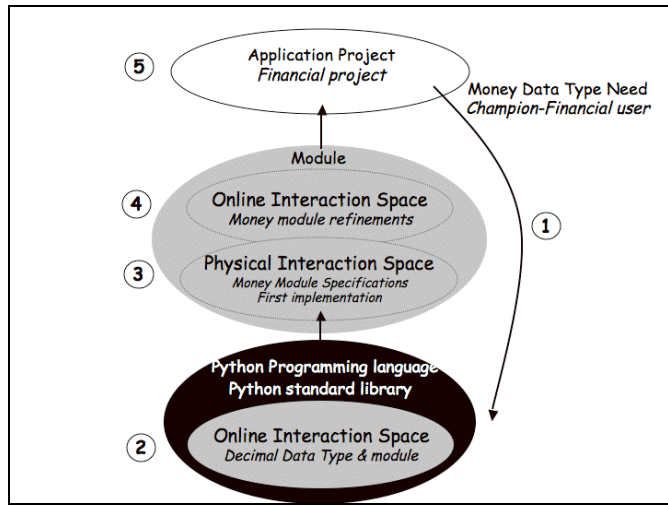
5

Application Project
*Financial project*

Money Data Type Need
*Champion-Financial user*

Module

4

Online Interaction Space
*Money module refinements*

1

3

Physical Interaction Space
*Money Module Specifications*
*First implementation*

Python Programming language
Python standard library

2

Online Interaction Space
*Decimal Data Type & module*